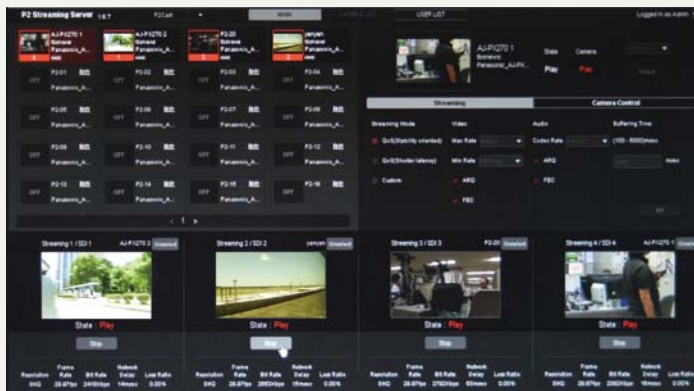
P2 Streaming Server 1.0.7 P2Cast MAIN USER LIST Logged in as Admin

AJ-PX270 1 Bonaval Panasonic_A...
AJ-PX270 2 Bonaval Panasonic_A...
P2-20 Bonaval Panasonic_A...
sanyan Bonaval Panasonic_A...

P2-01 Panasonic_A...
P2-02 Panasonic_A...
P2-03 Panasonic_A...
P2-04 Panasonic_A...
P2-05 Panasonic_A...
P2-06 Panasonic_A...
P2-07 Panasonic_A...
P2-08 Panasonic_A...
P2-09 Panasonic_A...
P2-10 Panasonic_A...
P2-11 Panasonic_A...
P2-12 Panasonic_A...
P2-13 Panasonic_A...
P2-14 Panasonic_A...
P2-15 Panasonic_A...
P2-16 Panasonic_A...

OFF

1

AJ-PX270 1 Bonaval Panasonic_AJ-PX...
State Camera
Play Play

Streaming Camera Control

Streaming Mode Video Audio Buffering Time
QoS(Stability oriented) Max Rate Codec Rate (100 - 6000)msec
QoS(Shorter latency) Min Rate ARQ msec
Custom ARQ FEC
FEC

Streaming 1 / SDI 1 AJ-PX270 2 Unselect
Streaming 2 / SDI 2 sanyan Unselect
Streaming 3 / SDI 3 P2-20 Unselect
Streaming 4 / SDI 4 AJ-PX270 1

State : Play
State : Play
State : Play
State : Play

Stop
Stop
Stop
Stop

Resolution Frame Rate Bit Rate Network Delay Loss Ratio
SHD 29.97fps 2410kbps 14msec 0.00%
Resolution Frame Rate Bit Rate Network Delay Loss Ratio
SHD 29.97fps 2993kbps 15msec 0.00%
Resolution Frame Rate Bit Rate Network Delay Loss Ratio
SHD 29.97fps 2782kbps 60msec 0.00%
Resolution Frame Rate Bit Rate Network Delay Loss Ratio
SHD 29.97fps 2362kbps 16msec 0.00%